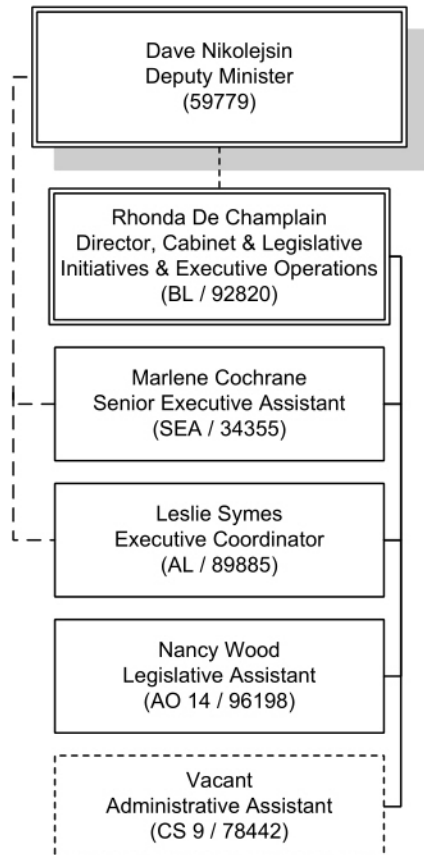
Dave Nikolejsin
Deputy Minister
(59779)

Rhonda De Champlain
Director, Cabinet & Legislative Initiatives & Executive Operations
(BL / 92820)

Marlene Cochrane
Senior Executive Assistant
(SEA / 34355)

Leslie Symes
Executive Coordinator
(AL / 89885)

Nancy Wood
Legislative Assistant
(AO 14 / 96198)

Vacant
Administrative Assistant
(CS 9 / 78442)